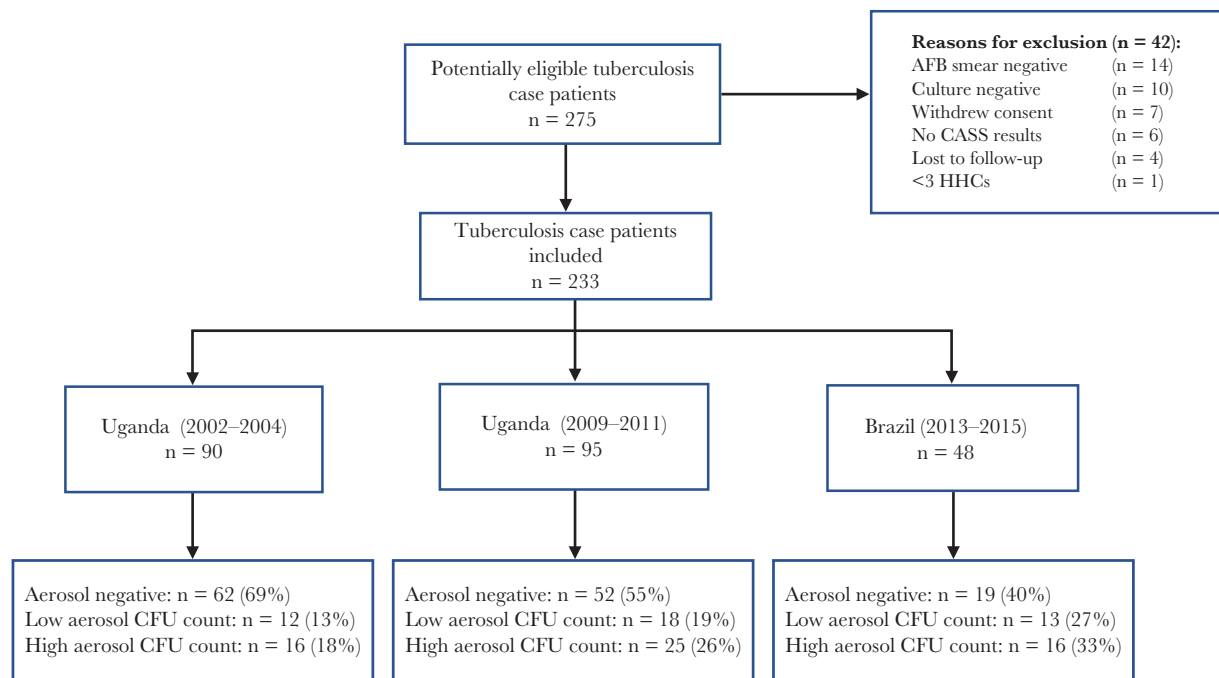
Potentially eligible tuberculosis case patients
n = 275

**Reasons for exclusion (n = 42):**
AFB smear negative (n = 14)
Culture negative (n = 10)
Withdrew consent (n = 7)
No CASS results (n = 6)
Lost to follow-up (n = 4)
<3 HHCs (n = 1)

Tuberculosis case patients included
n = 233

Uganda (2002–2004)
n = 90

Uganda (2009–2011)
n = 95

Brazil (2013–2015)
n = 48

Aerosol negative: n = 62 (69%)
Low aerosol CFU count: n = 12 (13%)
High aerosol CFU count: n = 16 (18%)

Aerosol negative: n = 52 (55%)
Low aerosol CFU count: n = 18 (19%)
High aerosol CFU count: n = 25 (26%)

Aerosol negative: n = 19 (40%)
Low aerosol CFU count: n = 13 (27%)
High aerosol CFU count: n = 16 (33%)